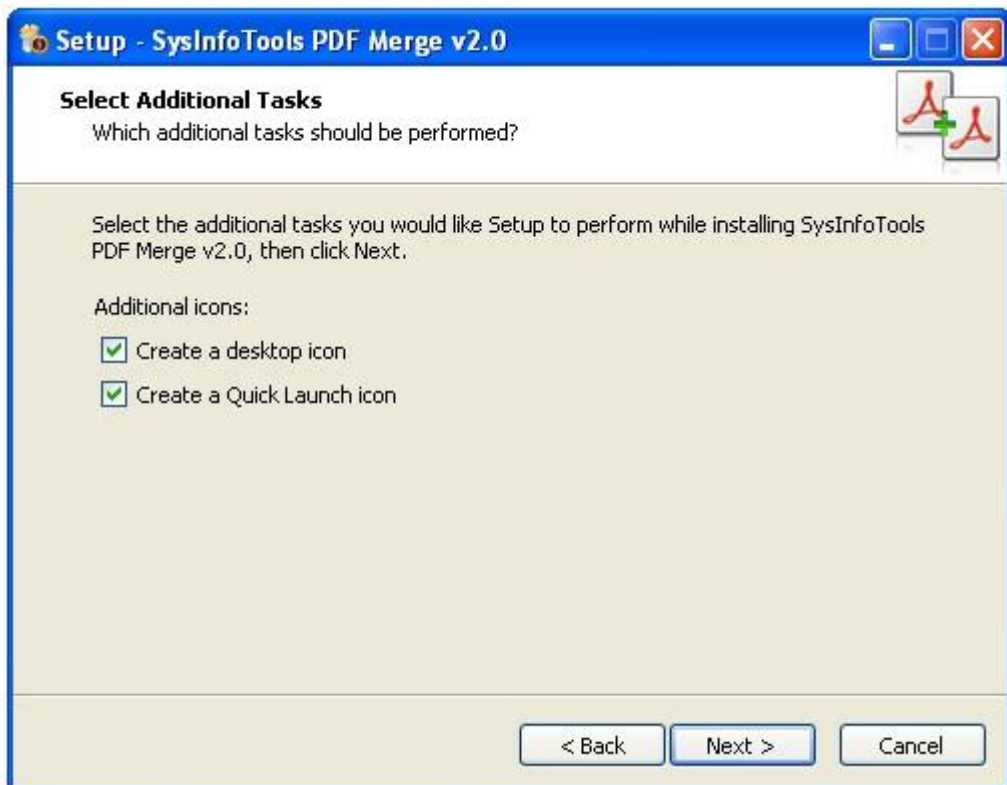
Setup - SysInfoTools PDF Merge v2.0

Select Additional Tasks
Which additional tasks should be performed?

Select the additional tasks you would like Setup to perform while installing SysInfoTools PDF Merge v2.0, then click Next.

Additional icons:

Create a desktop icon

Create a Quick Launch icon

< Back Next > Cancel